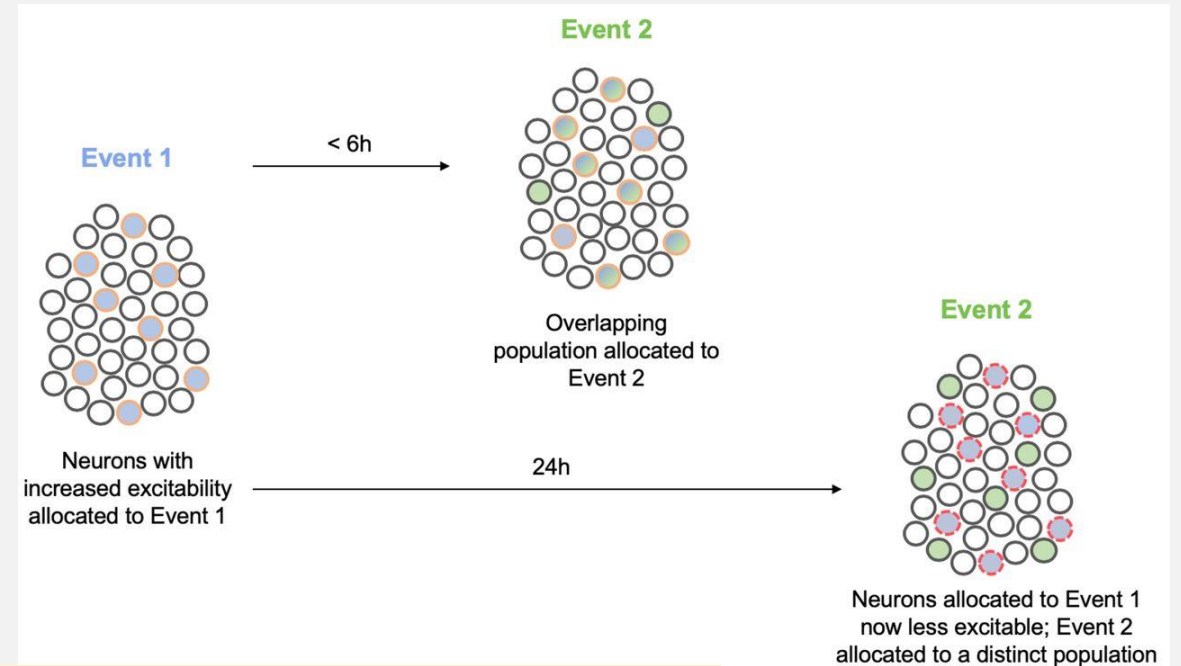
Event 2

Event 1

< 6h

Overlapping population allocated to Event 2

Event 2

Neurons with increased excitability allocated to Event 1

24h

Neurons allocated to Event 1 now less excitable; Event 2 allocated to a distinct population